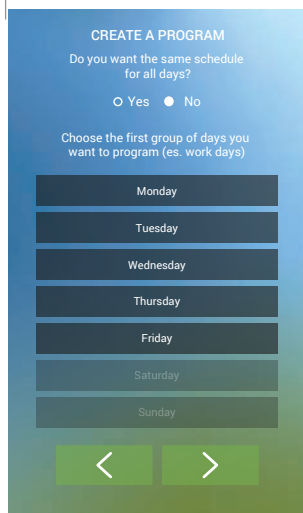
CREATE A PROGRAM

Do you want the same schedule for all days?

Yes No

Choose the first group of days you want to program (es. work days)

Monday

Tuesday

Wednesday

Thursday

Friday

Saturday

Sunday

<

>